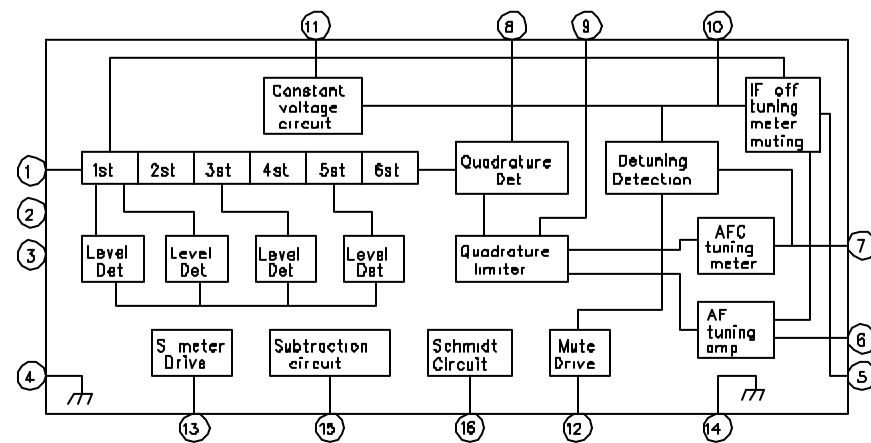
11
8
9
10
Constant voltage circuit
IF off tuning meter muting
1
1st
2st
3st
4st
5st
6st
Quadrature Det
Detuning Detection
2
3
Level Det
Level Det
Level Det
Level Det
Quadrature limiter
AFC tuning meter
7
AF tuning amp
6
4
S meter Drive
Subtraction circuit
Schmidt Circuit
Mute Drive
5
13
15
16
12
14